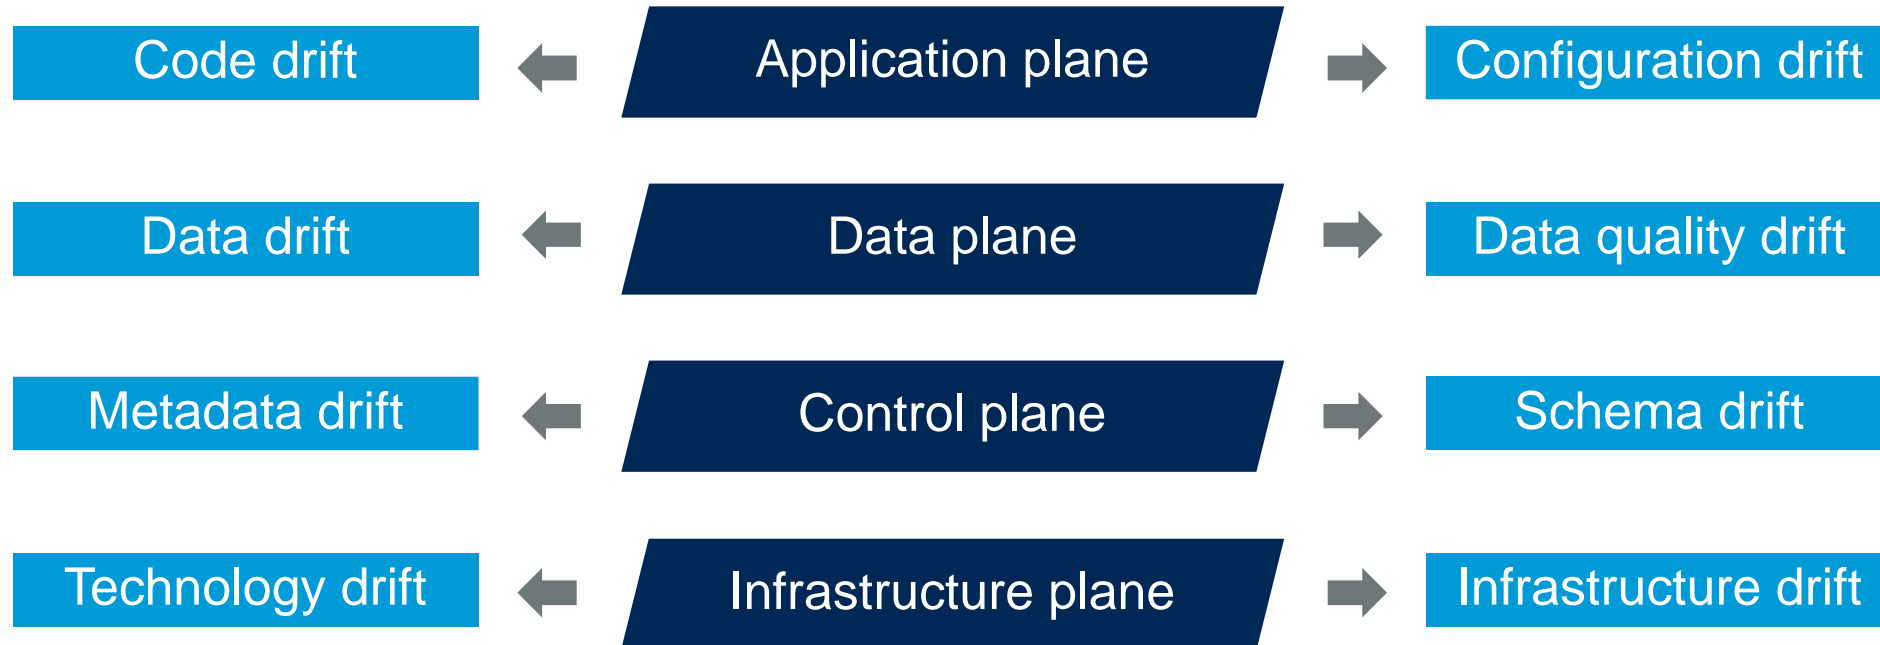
Code drift

Application plane

Configuration drift

Data drift

Data plane

Data quality drift

Metadata drift

Control plane

Schema drift

Technology drift

Infrastructure plane

Infrastructure drift